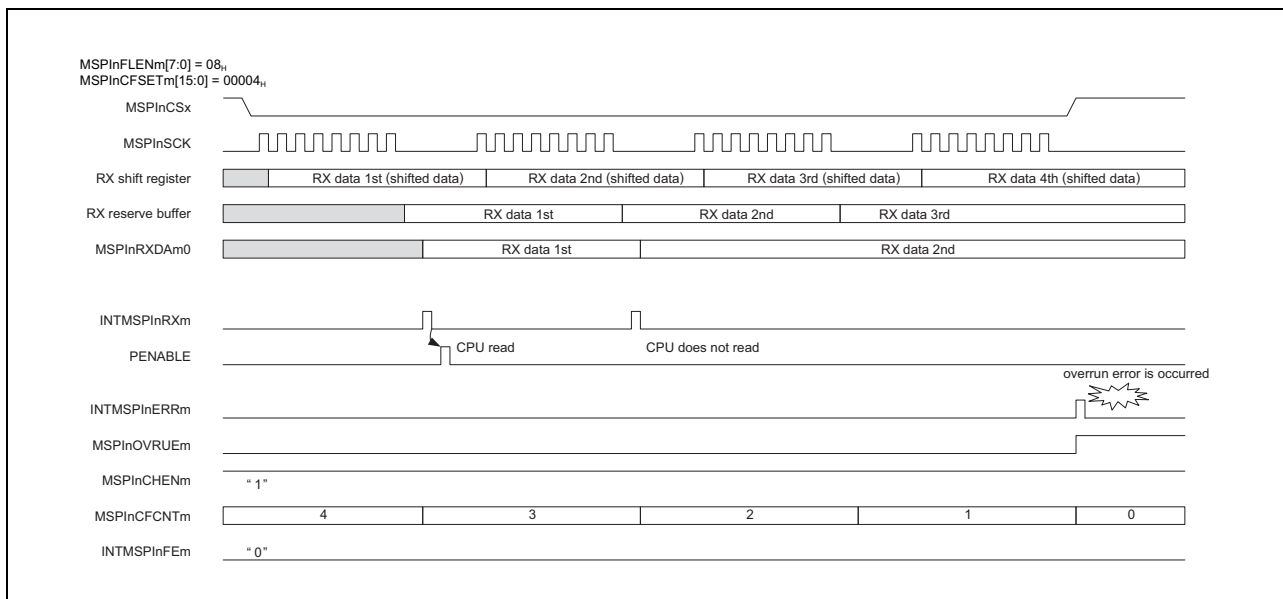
MSPInFLENm[7:0] = $08_H$
MSPInCFSETm[15:0] = $00004_H$

MSPInCSx

MSPInSCK

RX shift register
RX data 1st (shifted data)
RX data 2nd (shifted data)
RX data 3rd (shifted data)
RX data 4th (shifted data)

RX reserve buffer
RX data 1st
RX data 2nd
RX data 3rd

MSPInRXDAm0
RX data 1st
RX data 2nd

INTMSPInRXm

PENABLE
CPU read
CPU does not read

overrun error is occurred

INTMSPInERRm

MSPInOVRUEm

MSPInCHENm
" 1"

MSPInCFCNTm
| 4 | 3 | 2 | 1 | 0 |

INTMSPInFEm
" 0"